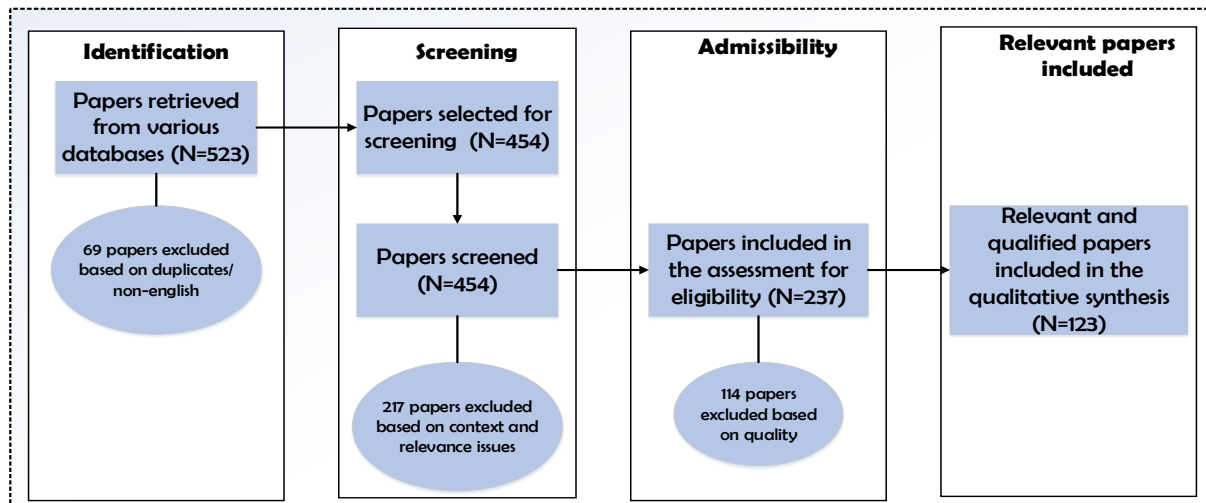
Identification

Papers retrieved from various databases (N=523)

69 papers excluded based on duplicates/ non-english

Screening

Papers selected for screening (N=454)

Papers screened (N=454)

217 papers excluded based on context and relevance issues

Admissibility

Papers included in the assessment for eligibility (N=237)

114 papers excluded based on quality

Relevant papers included

Relevant and qualified papers included in the qualitative synthesis (N=123)